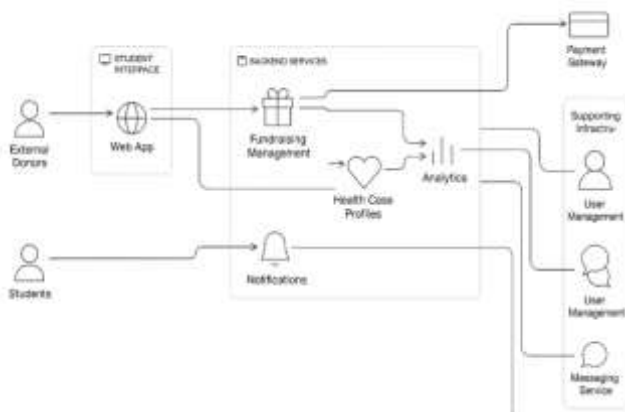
STUDENT INTERFACE

BACKEND SERVICES

Payment Gateway

Supporting Infrastru

External Donors

Web App

Fundraising Management

Analytics

Health Case Profiles

User Management

User Management

Students

Notifications

Messaging Service